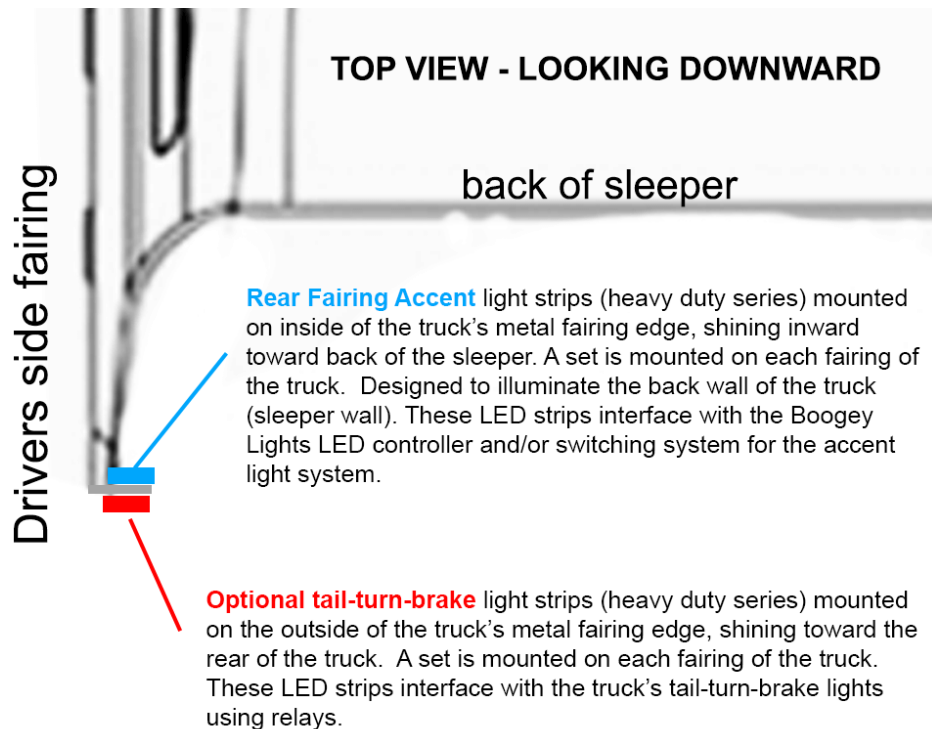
TOP VIEW - LOOKING DOWNWARD

back of sleeper

Drivers side fairing

Rear Fairing Accent light strips (heavy duty series) mounted on inside of the truck's metal fairing edge, shining inward toward back of the sleeper. A set is mounted on each fairing of the truck. Designed to illuminate the back wall of the truck (sleeper wall). These LED strips interface with the Boogey Lights LED controller and/or switching system for the accent light system.

Optional tail-turn-brake light strips (heavy duty series) mounted on the outside of the truck's metal fairing edge, shining toward the rear of the truck. A set is mounted on each fairing of the truck. These LED strips interface with the truck's tail-turn-brake lights using relays.